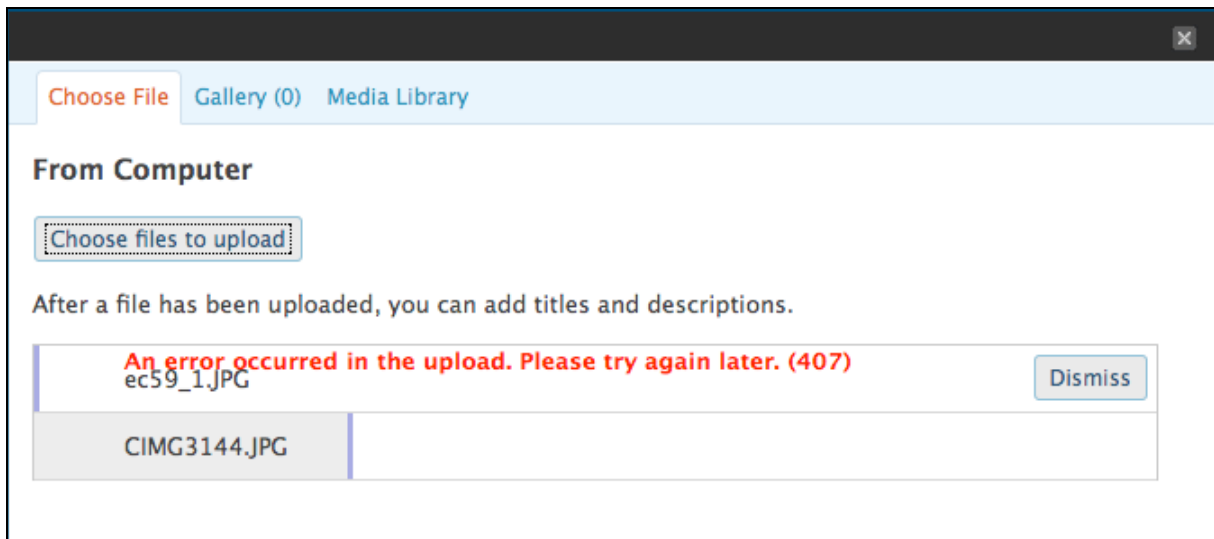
Choose File Gallery (0) Media Library

From Computer

Choose files to upload

After a file has been uploaded, you can add titles and descriptions.

An error occurred in the upload. Please try again later. (407)
ec59_1.JPG
Dismiss

CIMG3144.JPG